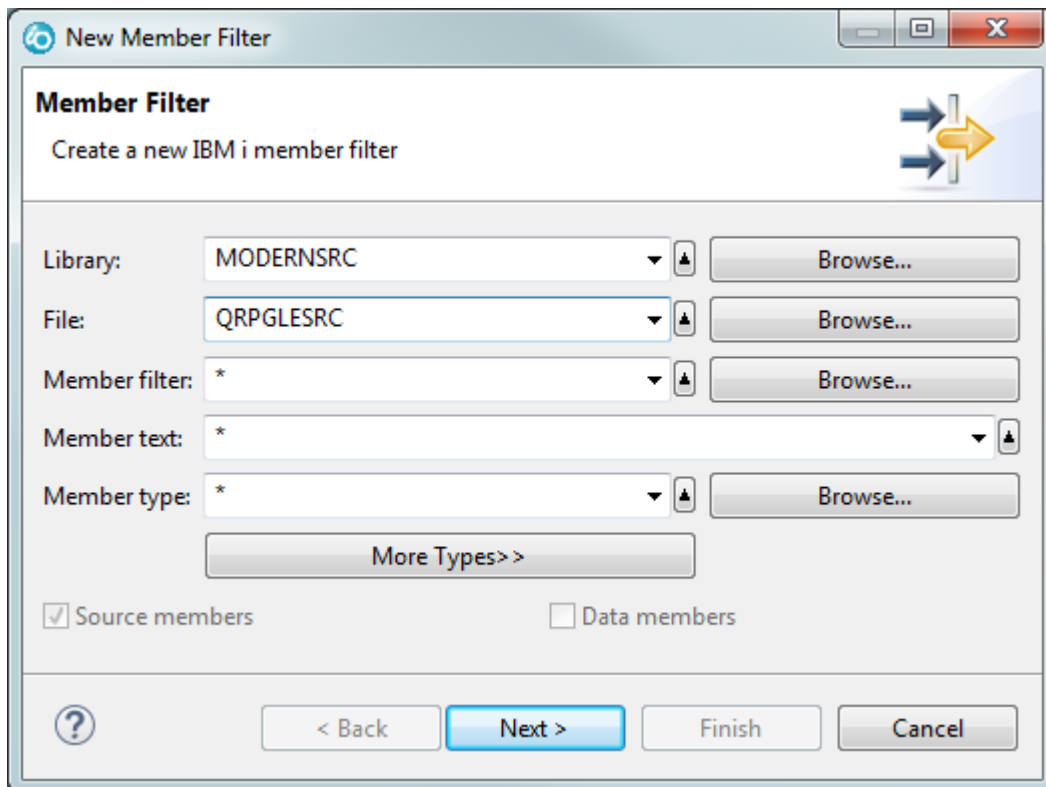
New Member Filter

Member Filter

Create a new IBM i member filter

Library: MODERNSRC Browse...

File: QRPGLESRC Browse...

Member filter: * Browse...

Member text: *

Member type: * Browse...

More Types>>

Source members

Data members

?

< Back

Next >

Finish

Cancel